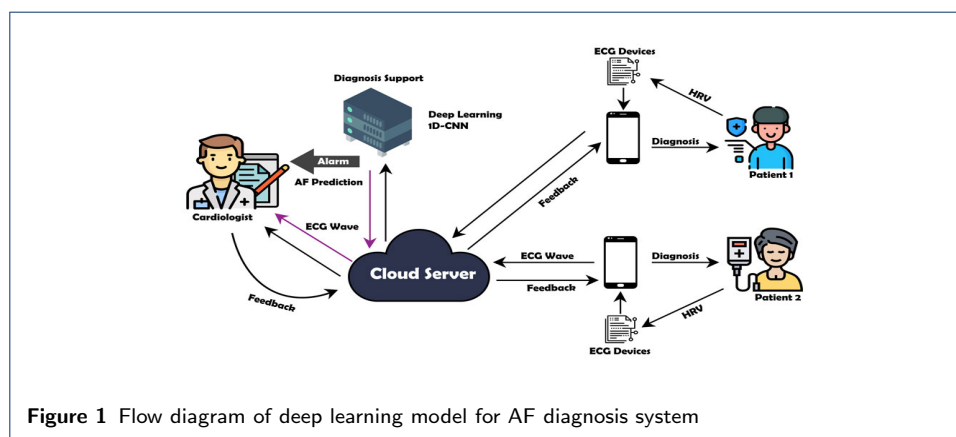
Diagnosis Support

Deep Learning
1D-CNN

ECG Devices

HRV

Diagnosis

Patient 1

Alarm

AF Prediction

Cardiologist

ECG Wave

Feedback

Cloud Server

ECG Wave

Feedback

Diagnosis

Patient 2

HRV

ECG Devices

Feedback

Figure 1 Flow diagram of deep learning model for AF diagnosis system